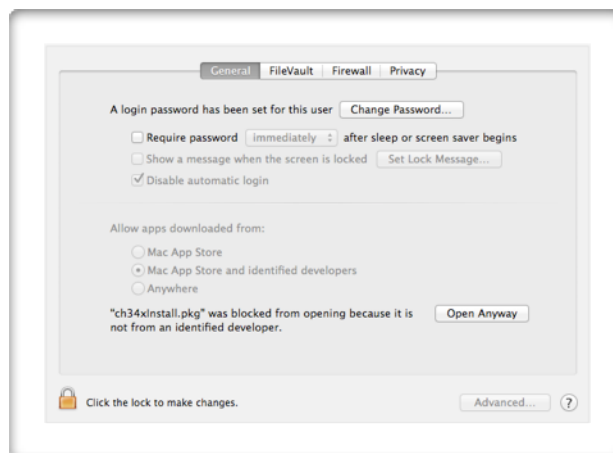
General FileVault Firewall Privacy

A login password has been set for this user Change Password...

Require password immediately after sleep or screen saver begins

Show a message when the screen is locked Set Lock Message...

Disable automatic login

Allow apps downloaded from:

Mac App Store

Mac App Store and identified developers

Anywhere

"ch34xInstall.pkg" was blocked from opening because it is not from an identified developer.

Open Anyway

Click the lock to make changes.

Advanced...

?